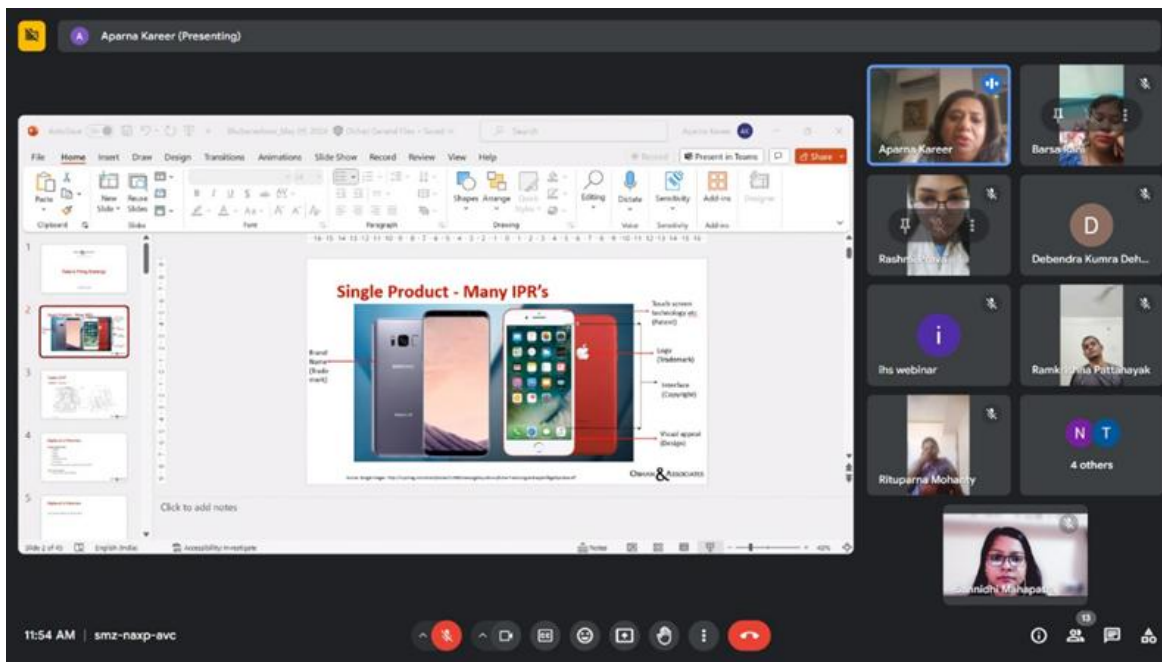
A Aparna Kareer (Presenting)

File Home Insert Draw Design Transitions Animations Slide Show Record Review View Help

Present in Teams Share

Paste New Slide Reuse Slides Shapes Arrange Editing Dictate Sensitivity Add-ins Designer

Clipboard Slides Font Paragraph Drawing Voice Sensitivity Add-ins

Single Product - Many IPR's

Brand Name (Trademark)

Touch screen technology etc (Patent)

Logo (Trademark)

Interface (Copyright)

Visual appeal (Design)

OBHAN & ASSOCIATES

Click to add notes

Slide 2 of 45 English (India) Accessibility: Investigate Notes 42%

Aparna Kareer

Barsa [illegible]

Rashmi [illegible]

D

Debendra Kumra Deh...

i

Ihs webinar

Ramkrishna Pattanayak

Rituparna Mohanty

N T

4 others

Sannidhi Mahapatra

11:54 AM | smz-naxp-avc

13